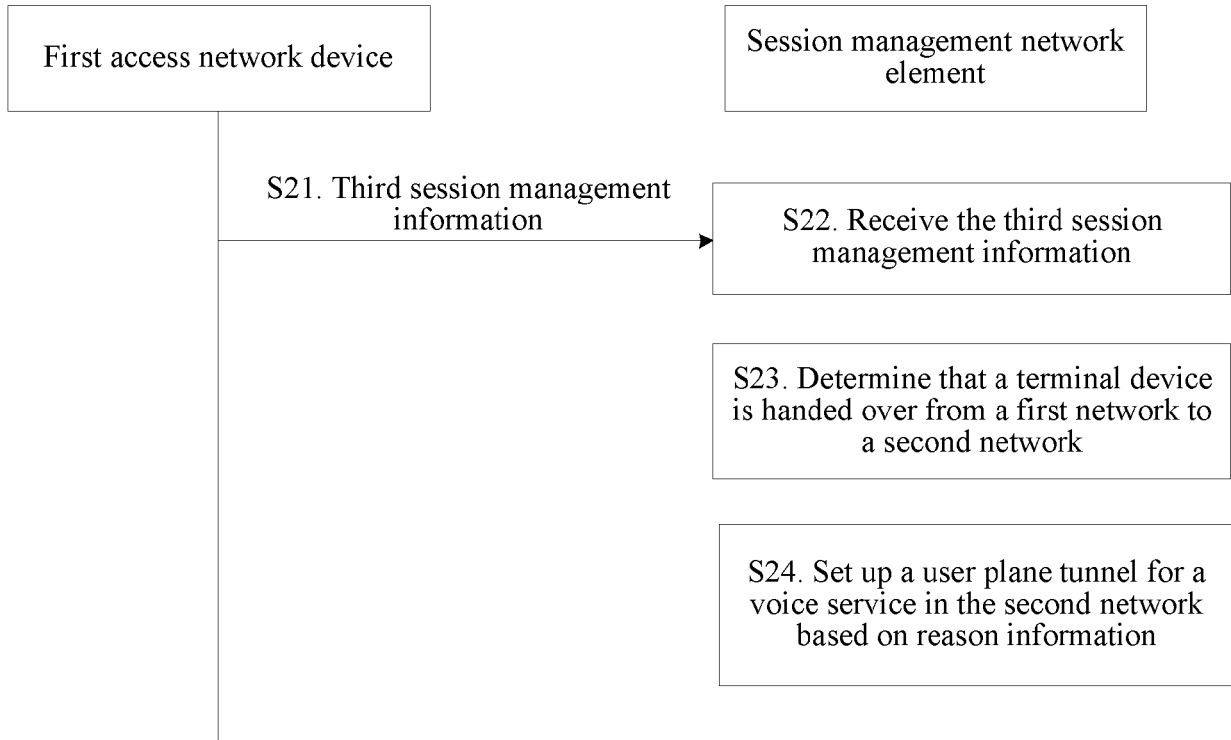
First access network device

Session management network element

S21. Third session management information

S22. Receive the third session management information

S23. Determine that a terminal device is handed over from a first network to a second network

S24. Set up a user plane tunnel for a voice service in the second network based on reason information